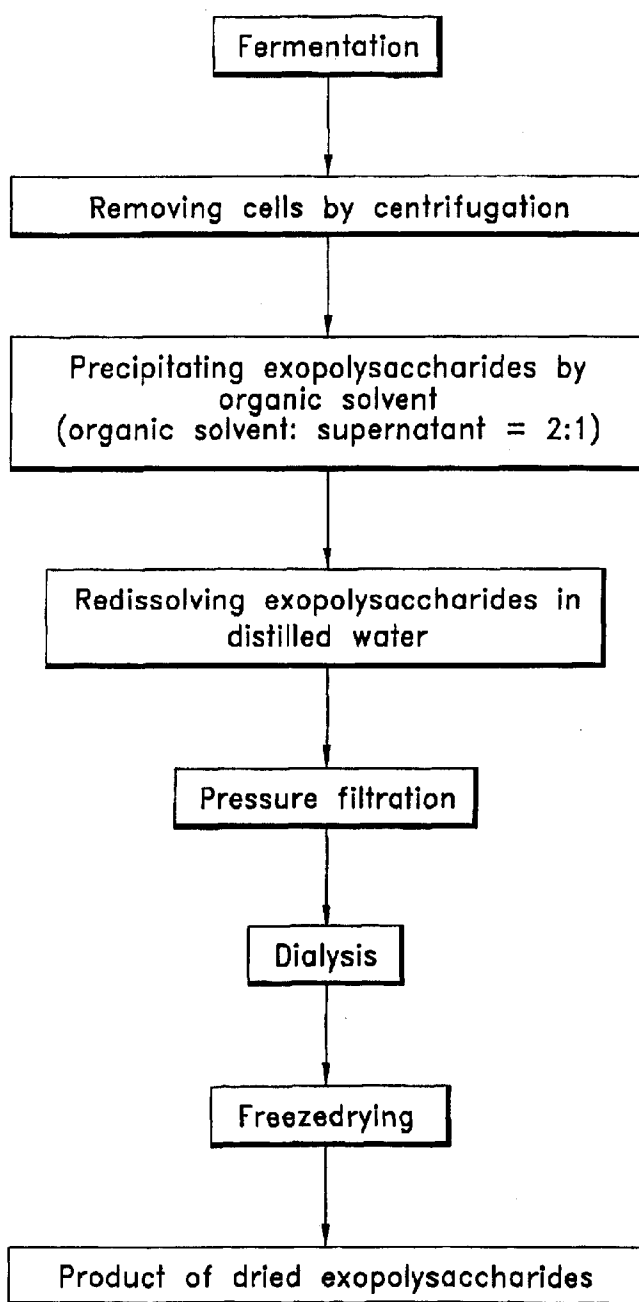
Fermentation

Removing cells by centrifugation

Precipitating exopolysaccharides by organic solvent (organic solvent: supernatant = 2:1)

Redissolving exopolysaccharides in distilled water

Pressure filtration

Dialysis

Freezedrying

Product of dried exopolysaccharides